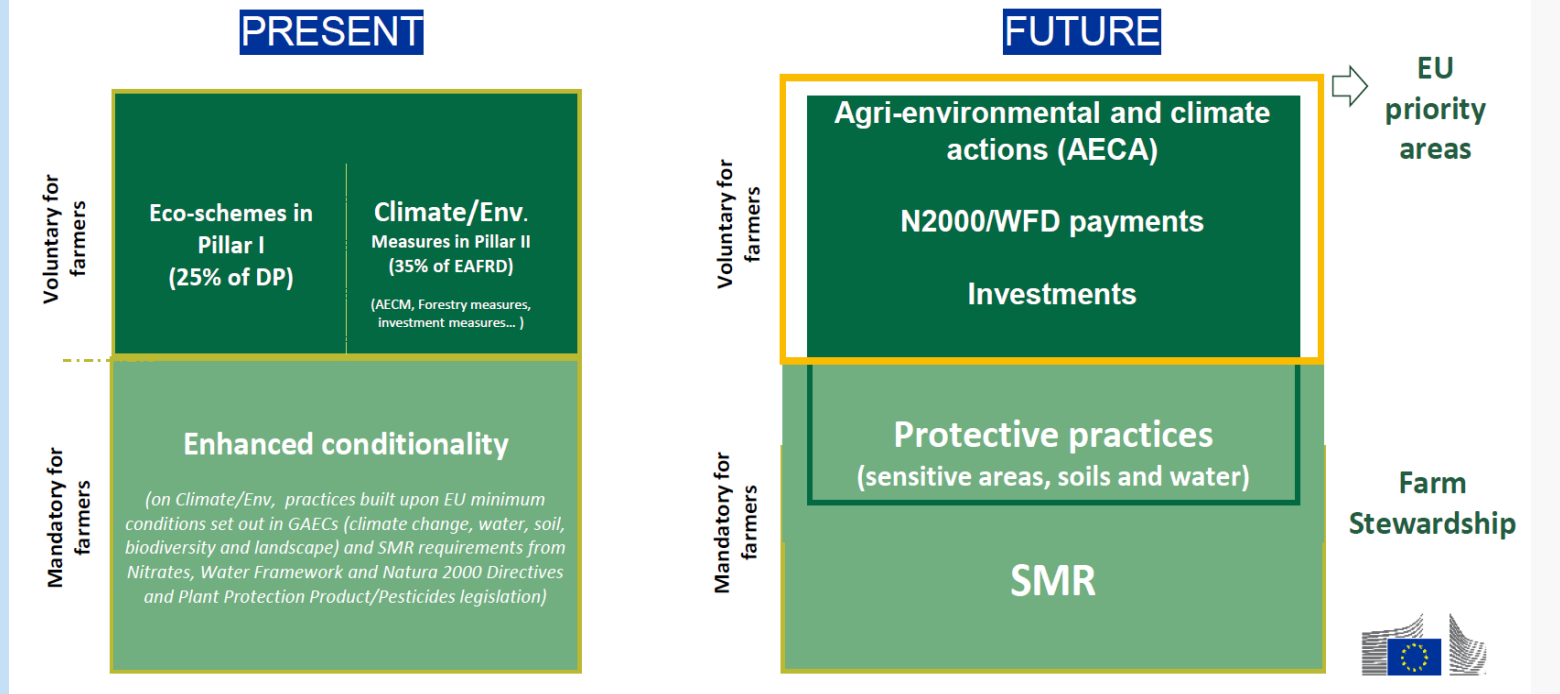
PRESENT

Voluntary for farmers

Eco-schemes in Pillar I (25% of DP)

Climate/Env. Measures in Pillar II (35% of EAFRD)

(AECM, Forestry measures, investment measures... )

Mandatory for farmers

Enhanced conditionality

(on Climate/Env, practices built upon EU minimum conditions set out in GAECs (climate change, water, soil, biodiversity and landscape) and SMR requirements from Nitrates, Water Framework and Natura 2000 Directives and Plant Protection Product/Pesticides legislation)

FUTURE

Voluntary for farmers

Agri-environmental and climate actions (AECA)

N2000/WFD payments

Investments

EU priority areas

Mandatory for farmers

Protective practices (sensitive areas, soils and water)

SMR

Farm Stewardship